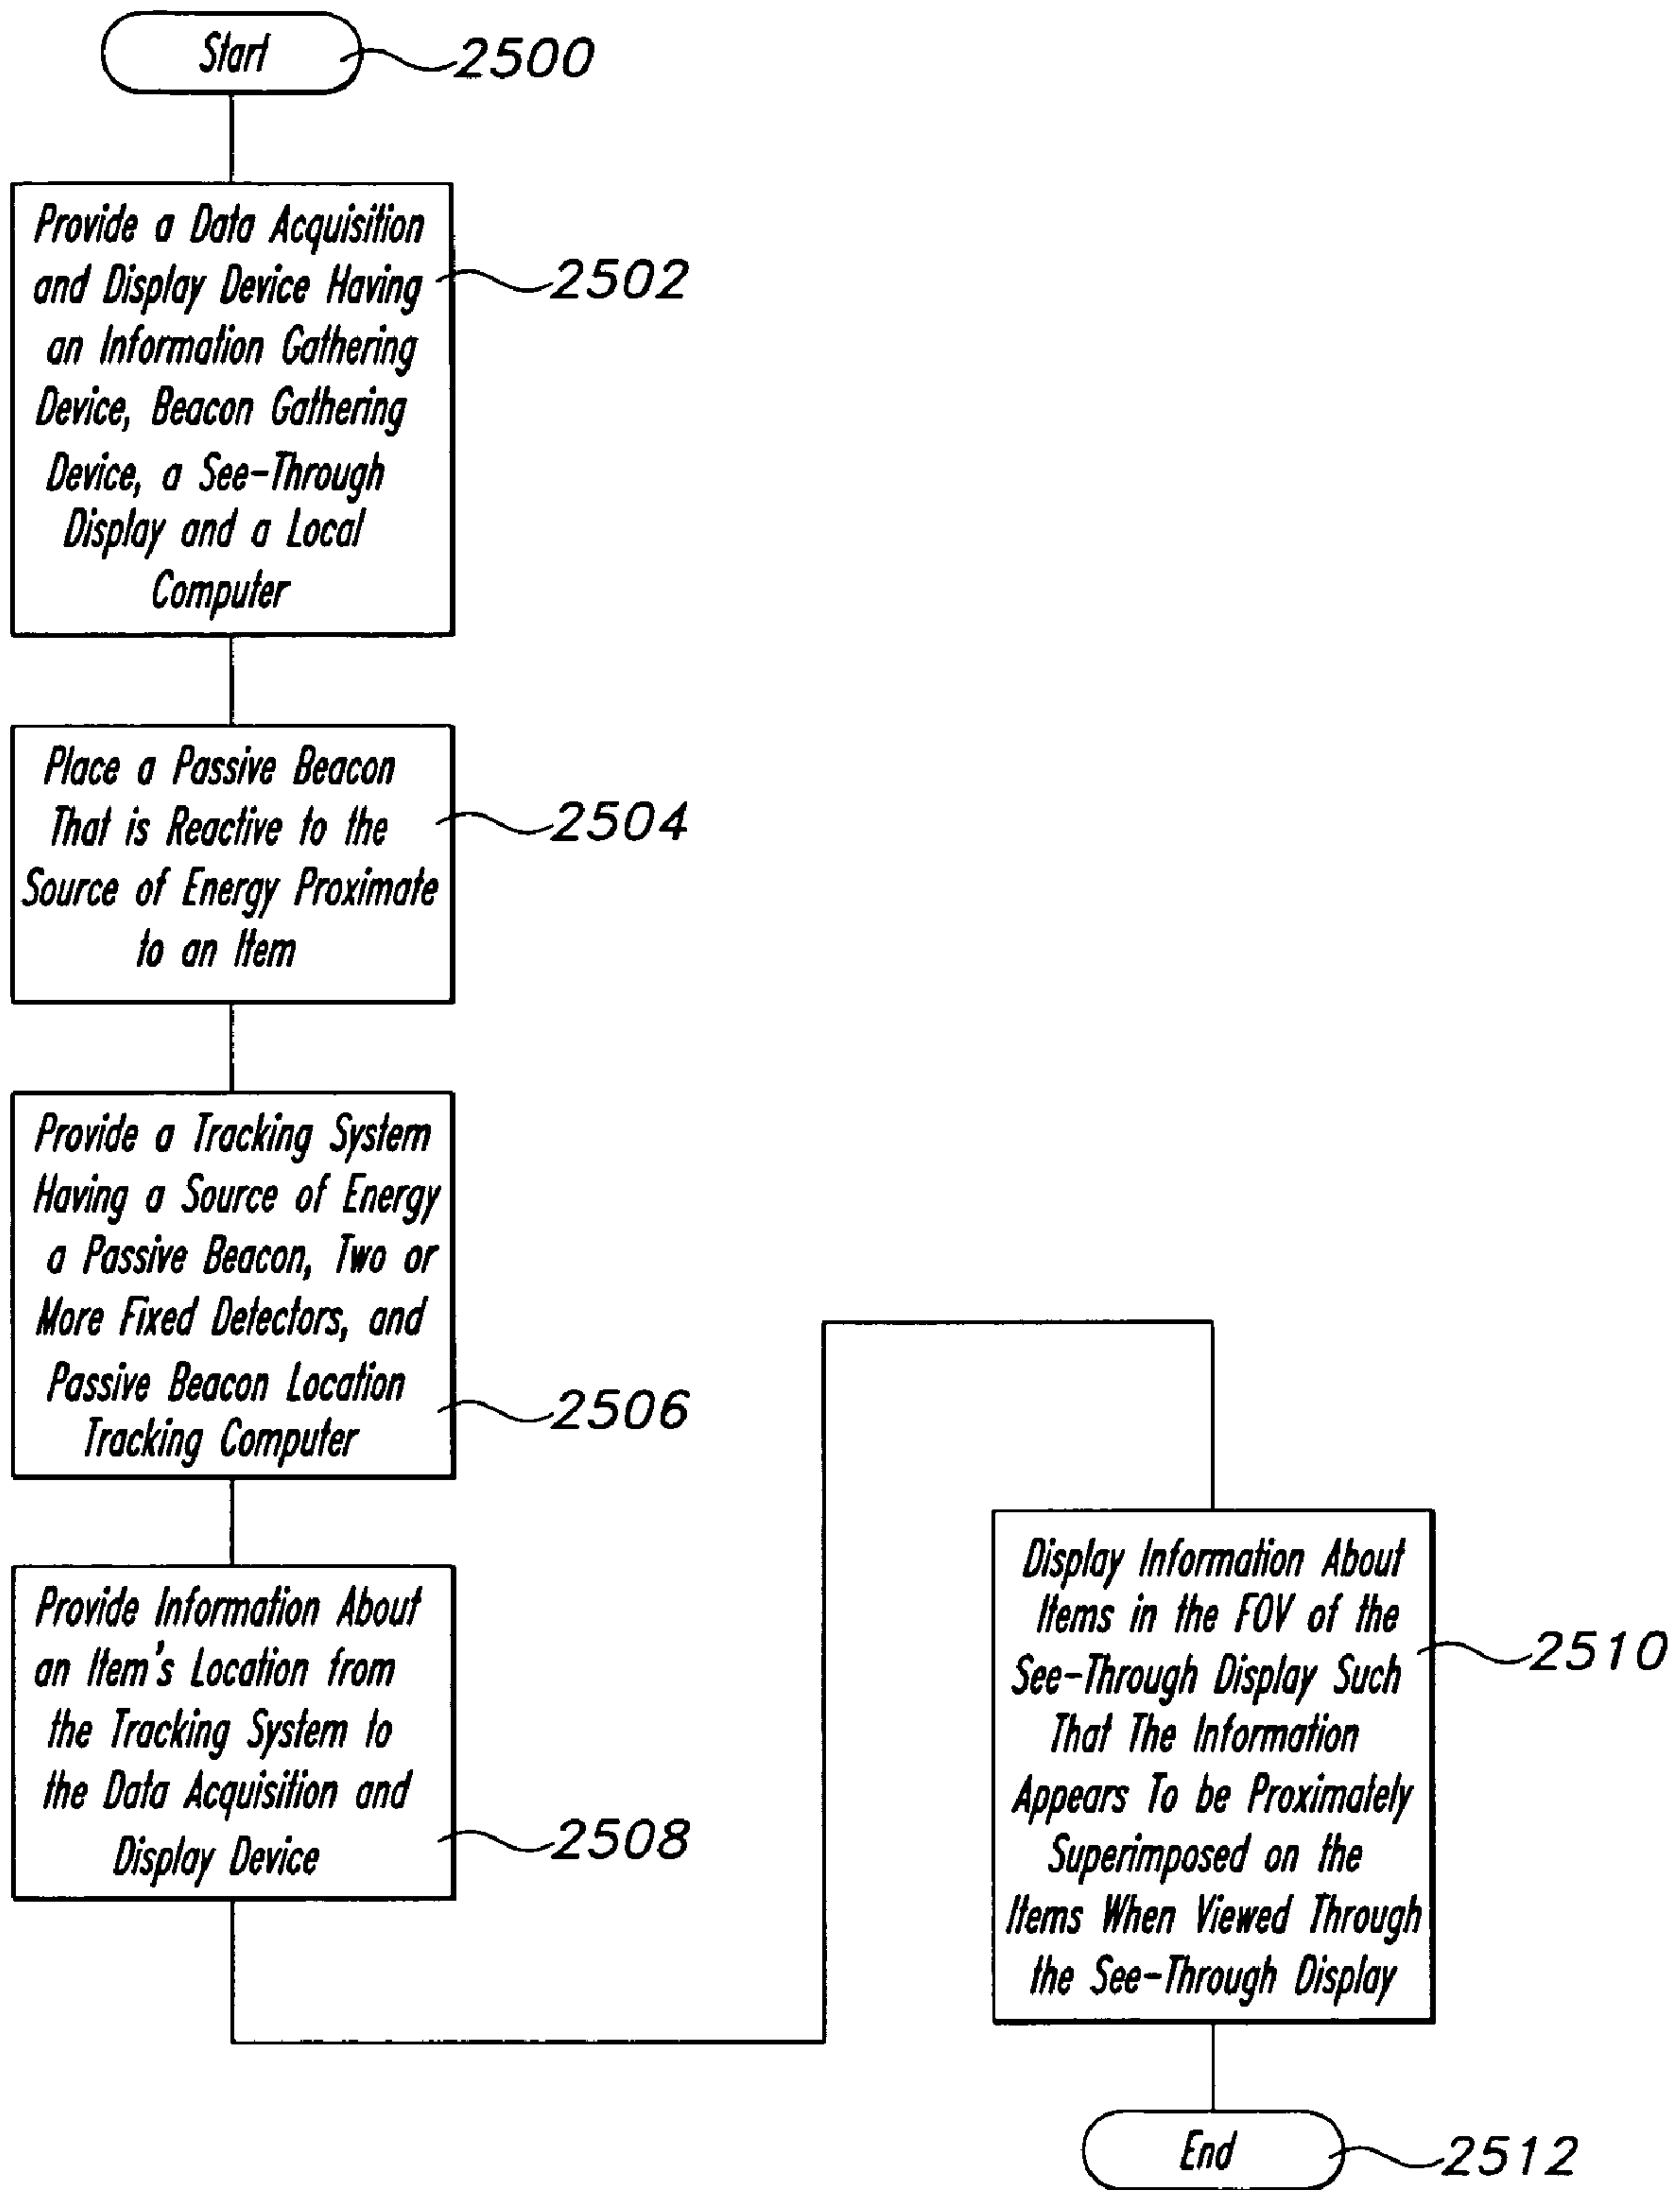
Start
2500

Provide a Data Acquisition and Display Device Having an Information Gathering Device, Beacon Gathering Device, a See-Through Display and a Local Computer
2502

Place a Passive Beacon That is Reactive to the Source of Energy Proximate to an Item
2504

Provide a Tracking System Having a Source of Energy a Passive Beacon, Two or More Fixed Detectors, and Passive Beacon Location Tracking Computer
2506

Provide Information About an Item's Location from the Tracking System to the Data Acquisition and Display Device
2508

Display Information About Items in the FOV of the See-Through Display Such That The Information Appears To be Proximately Superimposed on the Items When Viewed Through the See-Through Display
2510

End
2512